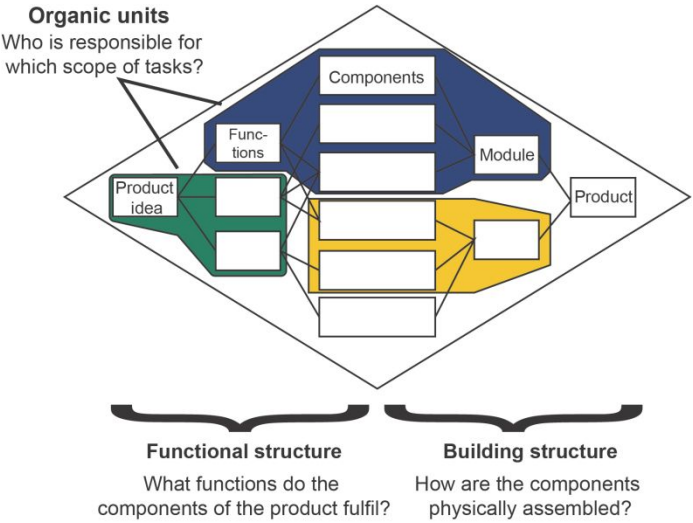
**Organic units**
Who is responsible for which scope of tasks?

Components

Functions

Module

Product idea

Product

**Functional structure**
What functions do the components of the product fulfil?

**Building structure**
How are the components physically assembled?